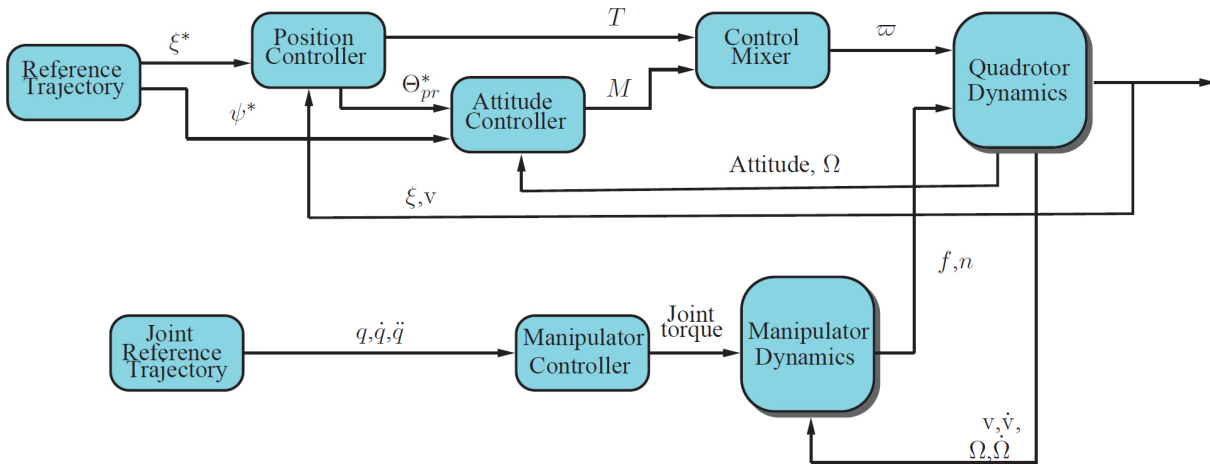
Reference Trajectory

$\xi^*$

Position Controller

$T$

Control Mixer

$\varpi$

Quadrotor Dynamics

$\Theta_{pr}^*$

$M$

$\psi^*$

Attitude Controller

Attitude, $\Omega$

$\xi$,v

$f$,$n$

Joint Reference Trajectory

$q$,$\dot{q}$,$\ddot{q}$

Manipulator Controller

Joint torque

Manipulator Dynamics

v,$\dot{\text{v}}$, $\Omega$,$\dot{\Omega}$